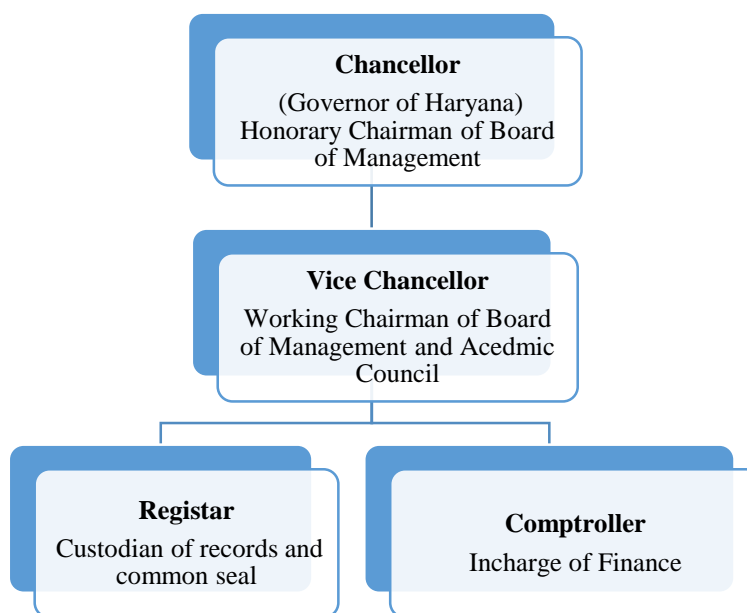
**Chancellor**

(Governor of Haryana) Honorary Chairman of Board of Management

**Vice Chancellor**

Working Chairman of Board of Management and Acedmic Council

**Registar**

Custodian of records and common seal

**Comptroller**

Incharge of Finance